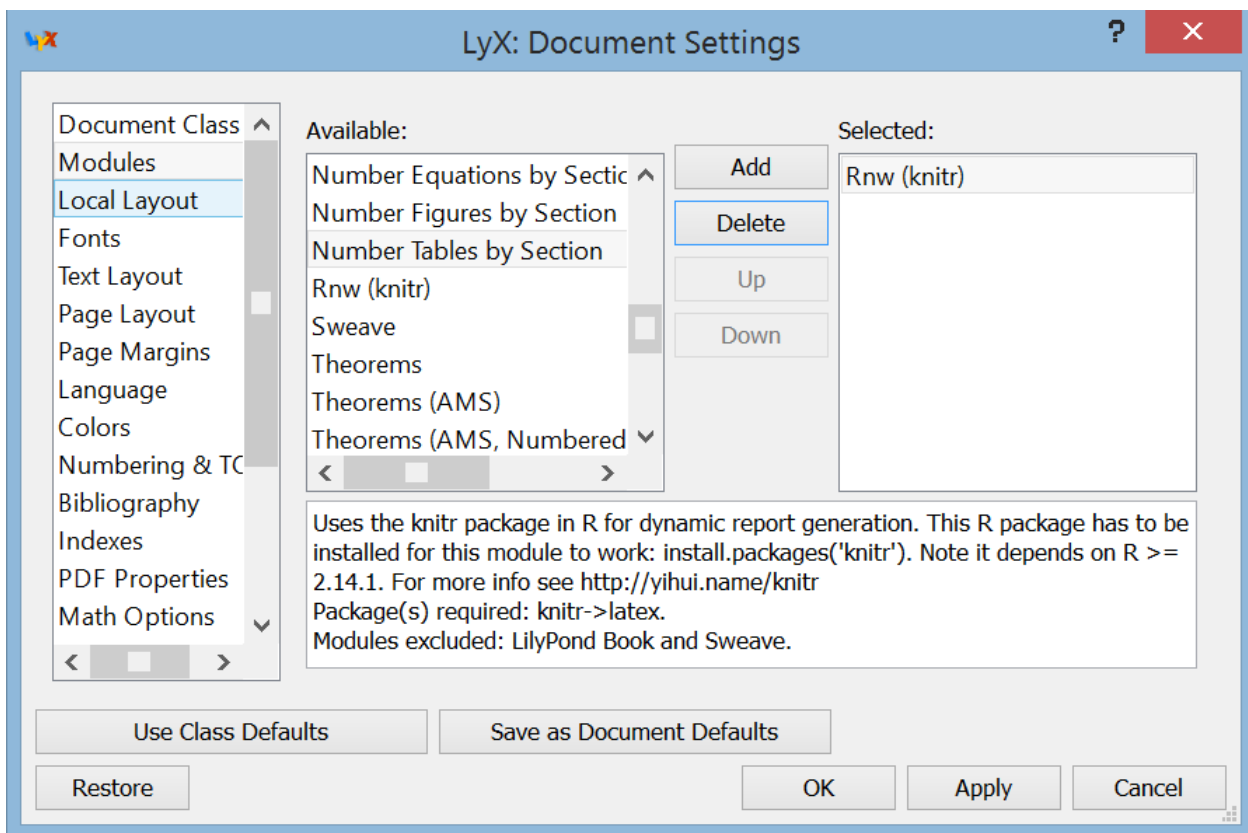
LyX: Document Settings

?

Document Class
Modules
Local Layout
Fonts
Text Layout
Page Layout
Page Margins
Language
Colors
Numbering & TC
Bibliography
Indexes
PDF Properties
Math Options

Available:

Number Equations by Sectic
Number Figures by Section
Number Tables by Section
Rnw (knitr)
Sweave
Theorems
Theorems (AMS)
Theorems (AMS, Numbered

Add
Delete
Up
Down

Selected:

Rnw (knitr)

Uses the knitr package in R for dynamic report generation. This R package has to be installed for this module to work: install.packages('knitr'). Note it depends on R >= 2.14.1. For more info see http://yihui.name/knitr
Package(s) required: knitr->latex.
Modules excluded: LilyPond Book and Sweave.

Use Class Defaults
Save as Document Defaults
Restore
OK
Apply
Cancel